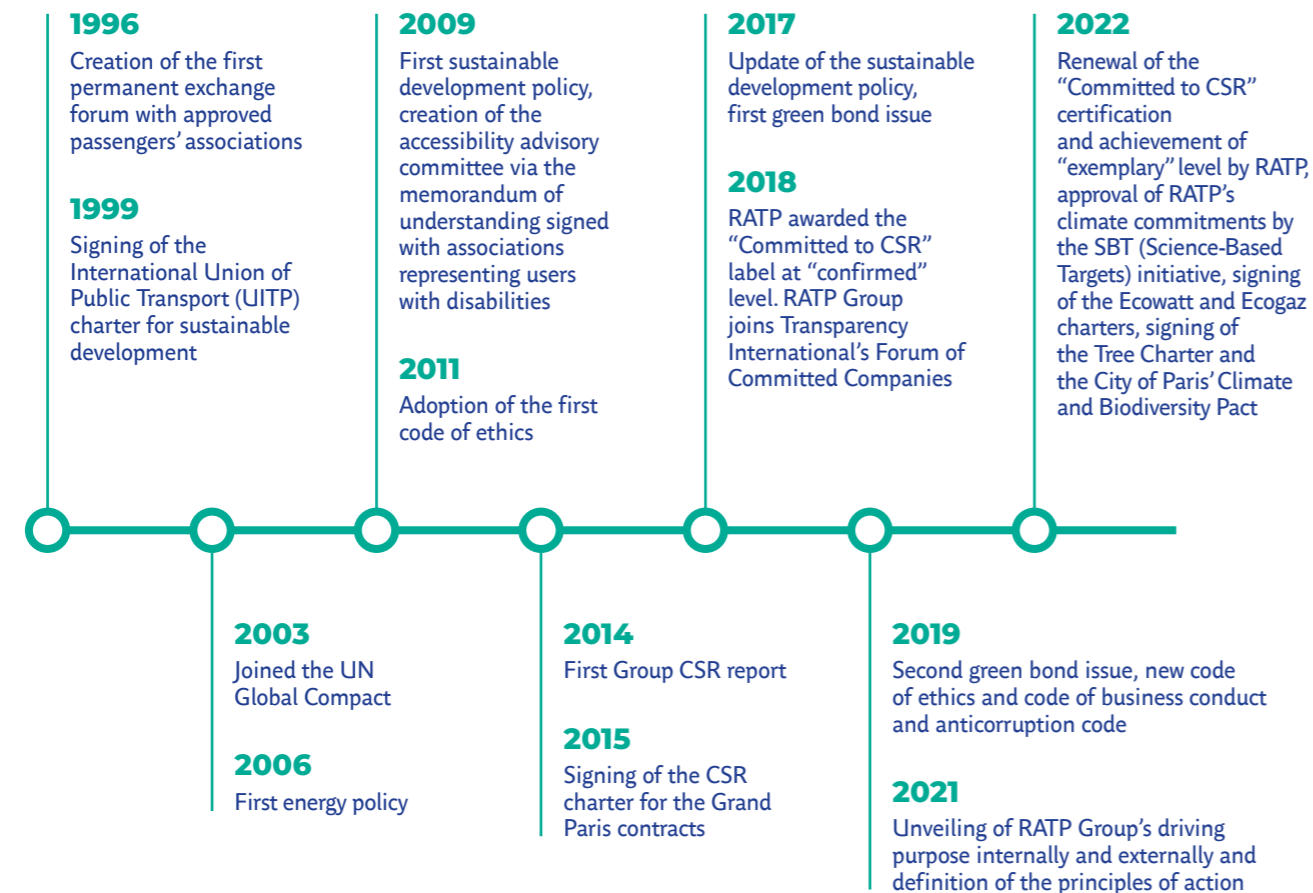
1996
Creation of the first permanent exchange forum with approved passengers' associations

1999
Signing of the International Union of Public Transport (UITP) charter for sustainable development

2009
First sustainable development policy, creation of the accessibility advisory committee via the memorandum of understanding signed with associations representing users with disabilities

2011
Adoption of the first code of ethics

2017
Update of the sustainable development policy, first green bond issue

2018
RATP awarded the "Committed to CSR" label at "confirmed" level. RATP Group joins Transparency International's Forum of Committed Companies

2022
Renewal of the "Committed to CSR" certification and achievement of "exemplary" level by RATP, approval of RATP's climate commitments by the SBT (Science-Based Targets) initiative, signing of the Ecowatt and Ecogaz charters, signing of the Tree Charter and the City of Paris' Climate and Biodiversity Pact

2003
Joined the UN Global Compact

2006
First energy policy

2014
First Group CSR report

2015
Signing of the CSR charter for the Grand Paris contracts

2019
Second green bond issue, new code of ethics and code of business conduct and anticorruption code

2021
Unveiling of RATP Group's driving purpose internally and externally and definition of the principles of action